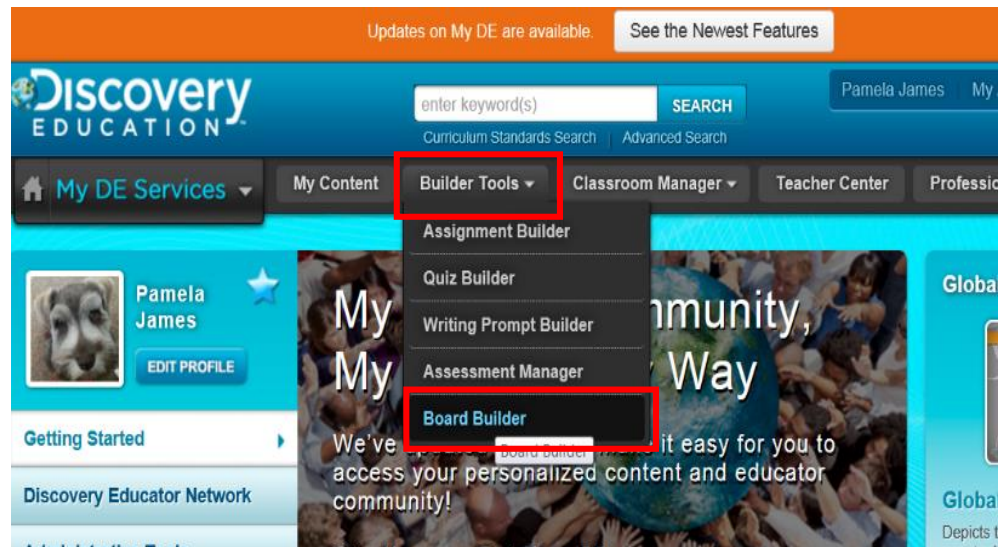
Updates on My DE are available. See the Newest Features

Discovery EDUCATION

enter keyword(s) SEARCH

Curriculum Standards Search | Advanced Search

Pamela James | My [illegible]

My DE Services

My Content

Builder Tools

Classroom Manager

Teacher Center

Professi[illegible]

Assignment Builder

Quiz Builder

Writing Prompt Builder

Assessment Manager

Board Builder

Board Builder

Pamela James

EDIT PROFILE

Getting Started

Discovery Educator Network

My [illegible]mmunity, My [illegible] Way

We've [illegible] it easy for you to access your personalized content and educator community!

Globa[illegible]

Globa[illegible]

Depicts t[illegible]